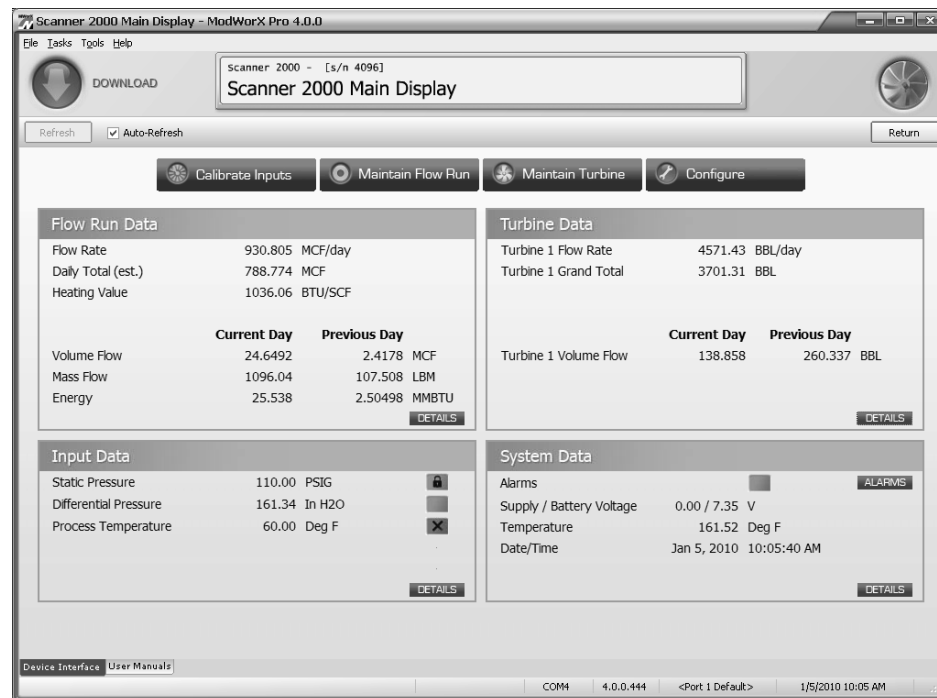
Scanner 2000 Main Display - ModWorX Pro 4.0.0

File Tasks Tools Help

DOWNLOAD

Scanner 2000 - [s/n 4096]
Scanner 2000 Main Display

Refresh
Auto-Refresh
Return

Calibrate Inputs
Maintain Flow Run
Maintain Turbine
Configure

Flow Run Data

| | | |
|---|---|---|
| Flow Rate | 930.805 MCF/day | |
| Daily Total (est.) | 788.774 MCF | |
| Heating Value | 1036.06 BTU/SCF | |
| | **Current Day** | **Previous Day** |
| Volume Flow | 24.6492 | 2.4178 MCF |
| Mass Flow | 1096.04 | 107.508 LBM |
| Energy | 25.538 | 2.50498 MMBTU |

DETAILS

Turbine Data

| | | |
|---|---|---|
| Turbine 1 Flow Rate | 4571.43 BBL/day | |
| Turbine 1 Grand Total | 3701.31 BBL | |
| | **Current Day** | **Previous Day** |
| Turbine 1 Volume Flow | 138.858 | 260.337 BBL |

DETAILS

Input Data

| | |
|---|---|
| Static Pressure | 110.00 PSIG |
| Differential Pressure | 161.34 In H2O |
| Process Temperature | 60.00 Deg F |

DETAILS

System Data

| | |
|---|---|
| Alarms | |
| Supply / Battery Voltage | 0.00 / 7.35 V |
| Temperature | 161.52 Deg F |
| Date/Time | Jan 5, 2010 10:05:40 AM |

ALARMS
DETAILS

Device Interface User Manuals

COM4 4.0.0.444 <Port 1 Default> 1/5/2010 10:05 AM